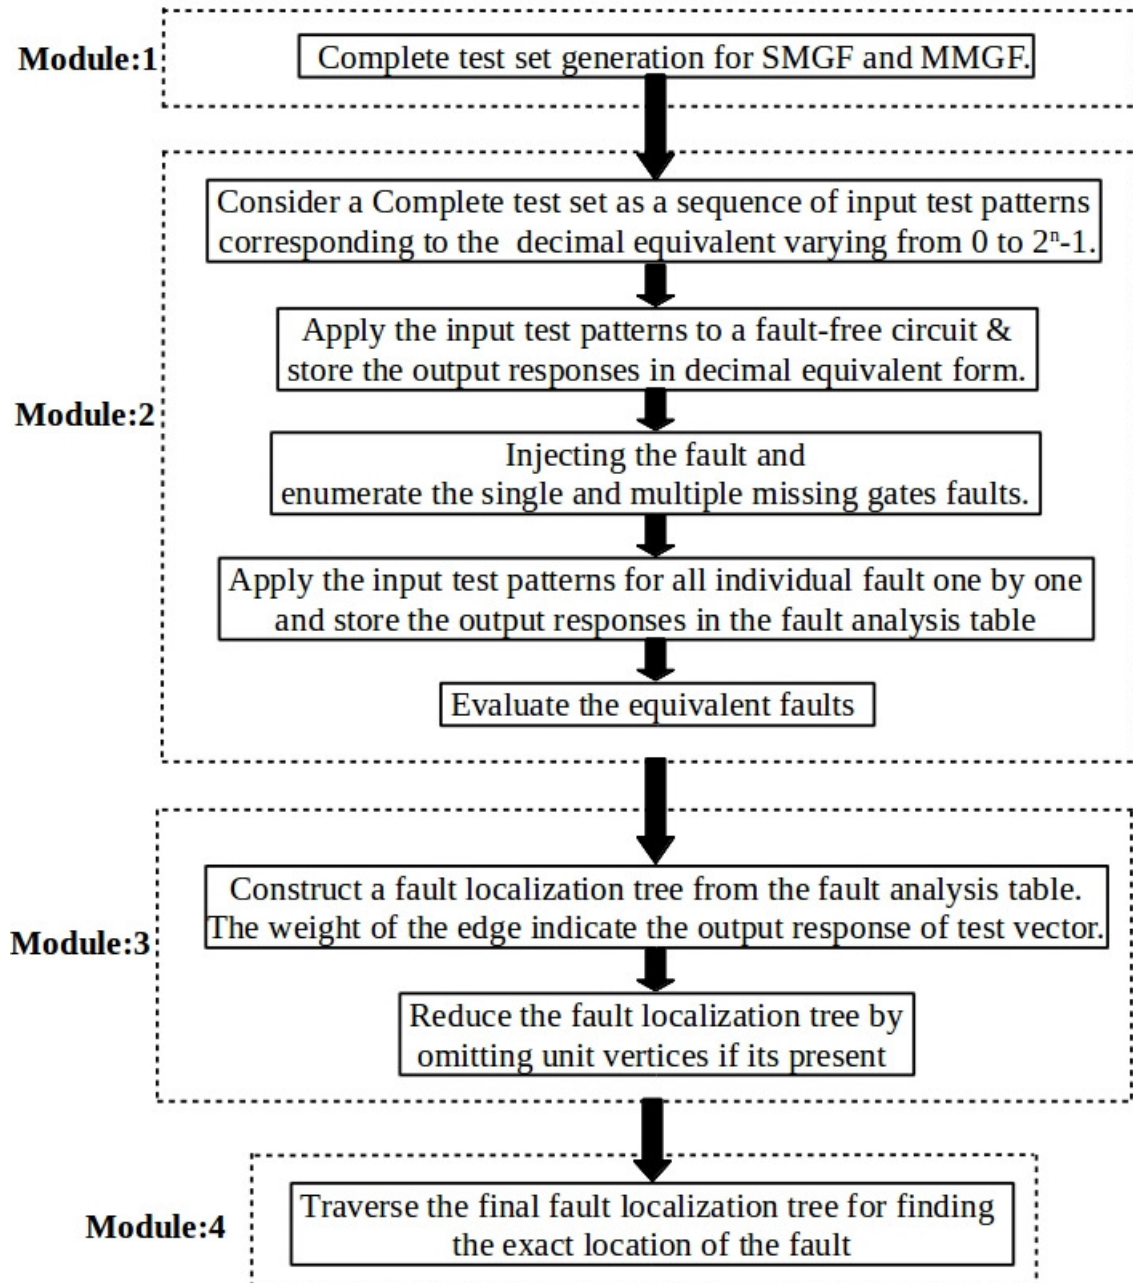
Module:1

Complete test set generation for SMGF and MMGF.

Module:2

Consider a Complete test set as a sequence of input test patterns corresponding to the decimal equivalent varying from 0 to $2^n$-1.

Apply the input test patterns to a fault-free circuit & store the output responses in decimal equivalent form.

Injecting the fault and enumerate the single and multiple missing gates faults.

Apply the input test patterns for all individual fault one by one and store the output responses in the fault analysis table

Evaluate the equivalent faults

Module:3

Construct a fault localization tree from the fault analysis table. The weight of the edge indicate the output response of test vector.

Reduce the fault localization tree by omitting unit vertices if its present

Module:4

Traverse the final fault localization tree for finding the exact location of the fault